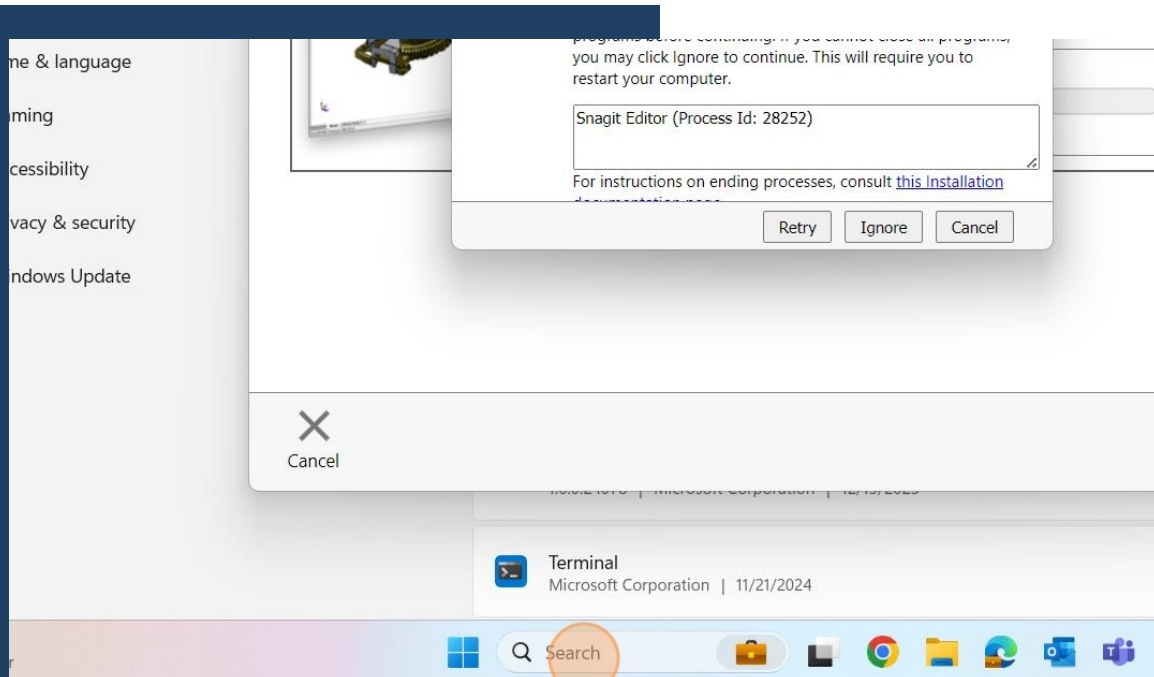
me & language
ming
cessibility
vacy & security
indows Update

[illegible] you may click Ignore to continue. This will require you to restart your computer.

Snagit Editor (Process Id: 28252)

For instructions on ending processes, consult this Installation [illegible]

Retry
Ignore
Cancel

Cancel

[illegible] | Microsoft Corporation | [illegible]

Terminal
Microsoft Corporation | 11/21/2024

Search